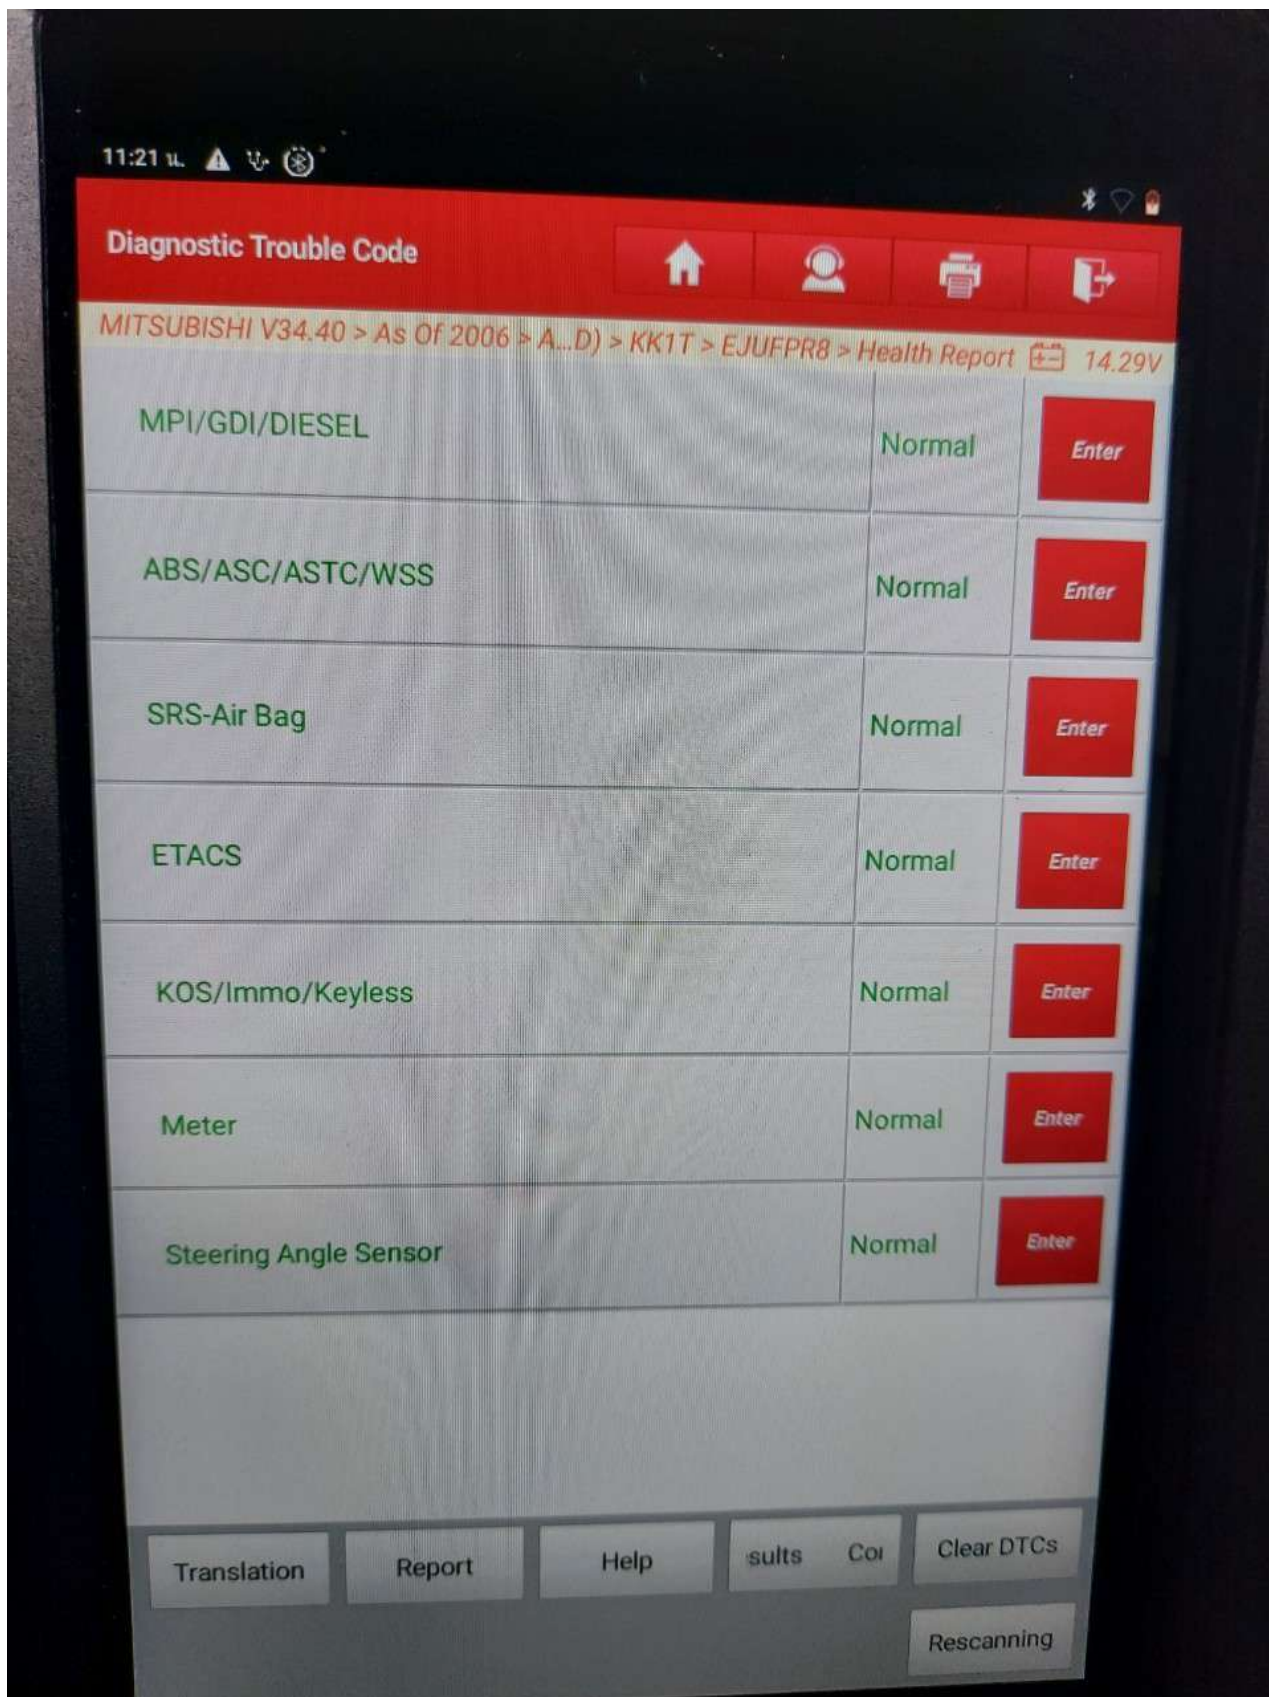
11:21 น.

Diagnostic Trouble Code

MITSUBISHI V34.40 > As Of 2006 > A...D) > KK1T > EJUFPR8 > Health Report 14.29V

| | | |
|---|---|---|
| MPI/GDI/DIESEL | Normal | Enter |
| ABS/ASC/ASTC/WSS | Normal | Enter |
| SRS-Air Bag | Normal | Enter |
| ETACS | Normal | Enter |
| KOS/Immo/Keyless | Normal | Enter |
| Meter | Normal | Enter |
| Steering Angle Sensor | Normal | Enter |

Translation Report Help sults Coı Clear DTCs

Rescanning